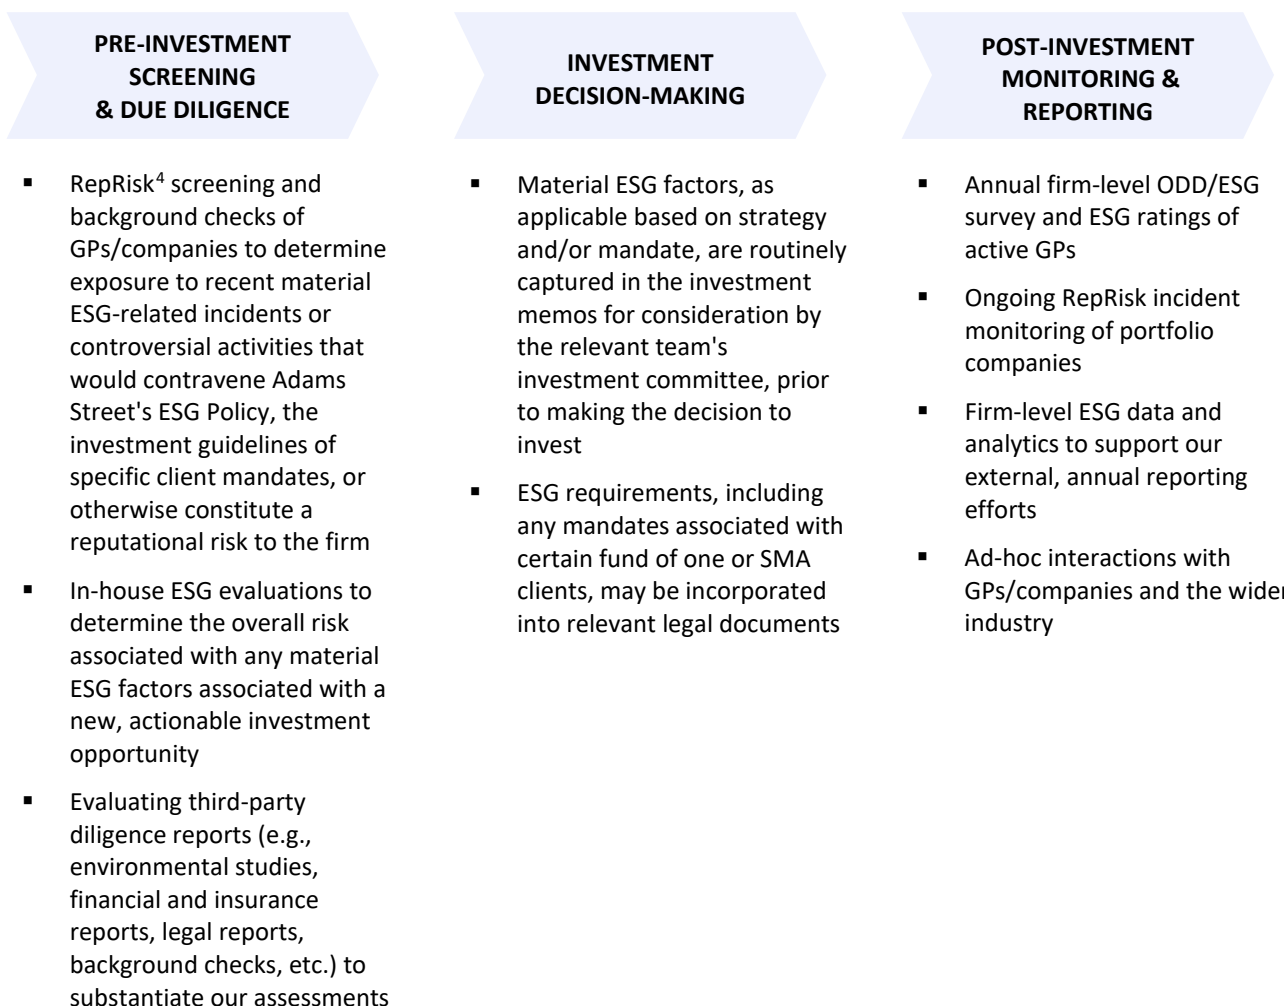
PRE-INVESTMENT SCREENING & DUE DILIGENCE

- RepRisk$^4$ screening and background checks of GPs/companies to determine exposure to recent material ESG-related incidents or controversial activities that would contravene Adams Street's ESG Policy, the investment guidelines of specific client mandates, or otherwise constitute a reputational risk to the firm
- In-house ESG evaluations to determine the overall risk associated with any material ESG factors associated with a new, actionable investment opportunity
- Evaluating third-party diligence reports (e.g., environmental studies, financial and insurance reports, legal reports, background checks, etc.) to substantiate our assessments

INVESTMENT DECISION-MAKING

- Material ESG factors, as applicable based on strategy and/or mandate, are routinely captured in the investment memos for consideration by the relevant team's investment committee, prior to making the decision to invest
- ESG requirements, including any mandates associated with certain fund of one or SMA clients, may be incorporated into relevant legal documents

POST-INVESTMENT MONITORING & REPORTING

- Annual firm-level ODD/ESG survey and ESG ratings of active GPs
- Ongoing RepRisk incident monitoring of portfolio companies
- Firm-level ESG data and analytics to support our external, annual reporting efforts
- Ad-hoc interactions with GPs/companies and the wider industry